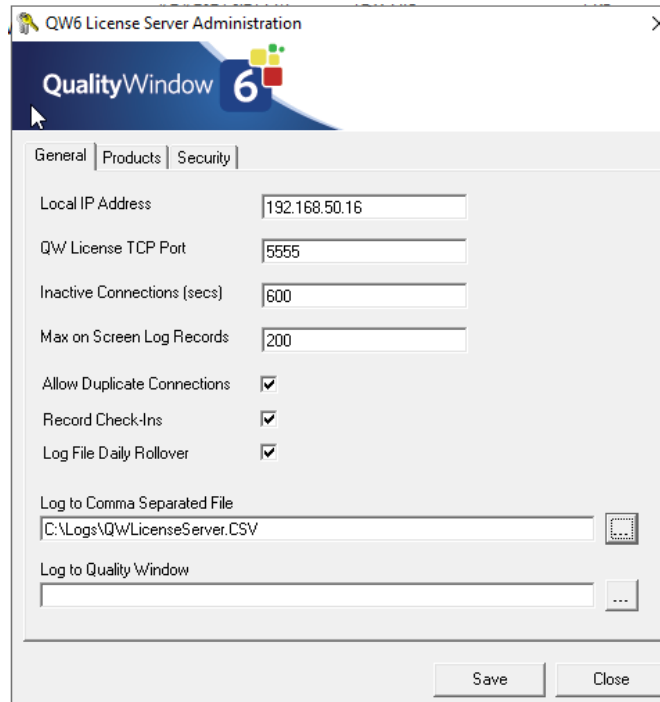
QW6 License Server Administration

QualityWindow 6

General | Products | Security

Local IP Address 192.168.50.16

QW License TCP Port 5555

Inactive Connections (secs) 600

Max on Screen Log Records 200

Allow Duplicate Connections

Record Check-Ins

Log File Daily Rollover

Log to Comma Separated File

C:\Logs\QWLicenseServer.CSV

...

Log to Quality Window

...

Save Close